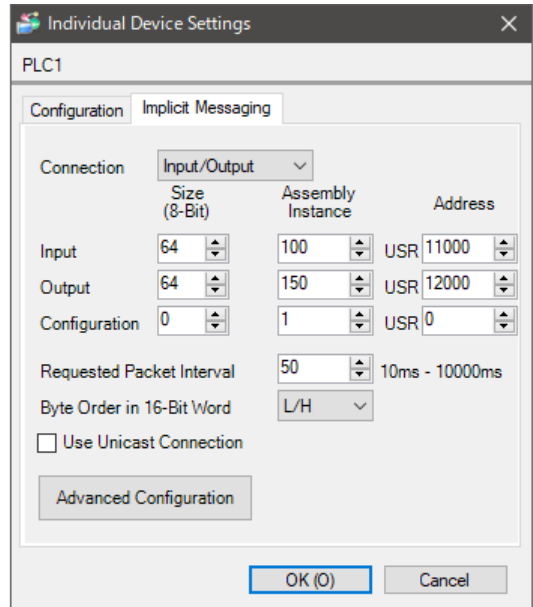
Individual Device Settings

PLC1

Configuration | Implicit Messaging

Connection Input/Output

| | Size (8-Bit) | Assembly Instance | Address |
|---|---|---|---|
| Input | 64 | 100 | USR 11000 |
| Output | 64 | 150 | USR 12000 |
| Configuration | 0 | 1 | USR 0 |

Requested Packet Interval 50 10ms - 10000ms

Byte Order in 16-Bit Word L/H

Use Unicast Connection

Advanced Configuration

OK (O) Cancel